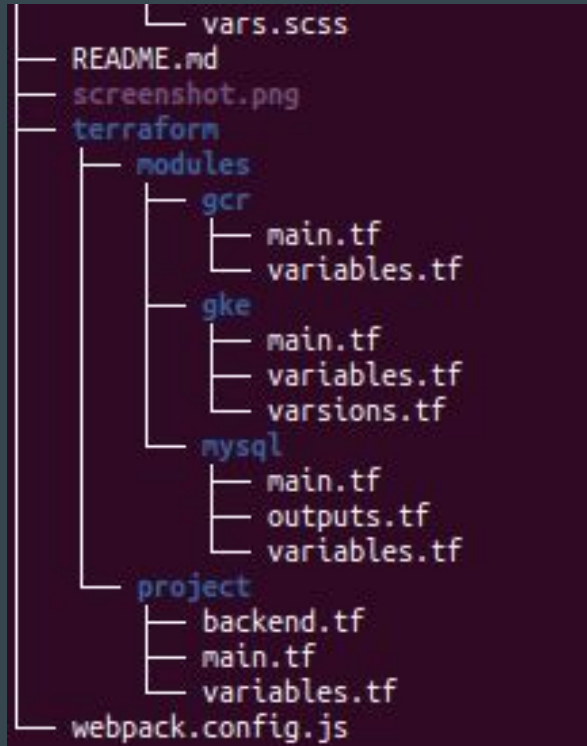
│   └── vars.scss
├── README.md
├── screenshot.png
├── terraform
│   ├── modules
│   │   ├── gcr
│   │   │   ├── main.tf
│   │   │   └── variables.tf
│   │   ├── gke
│   │   │   ├── main.tf
│   │   │   ├── variables.tf
│   │   │   └── varsions.tf
│   │   └── mysql
│   │       ├── main.tf
│   │       ├── outputs.tf
│   │       └── variables.tf
│   └── project
│       ├── backend.tf
│       ├── main.tf
│       └── variables.tf
└── webpack.config.js